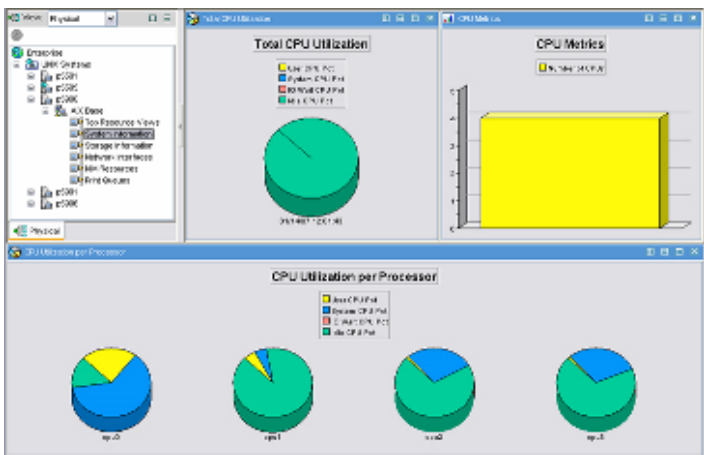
Views: Physical

Enterprise
UNIX Systems
p550
p595
p590
AIX Base
Top Resource Views
System Information
Storage Information
Network Interfaces
Misc Resources
Print Queues
p550
p590

Physical

Total CPU Utilization

Total CPU Utilization

User CPU Pct
System CPU Pct
IO Wait CPU Pct
Idle CPU Pct

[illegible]

CPU Metrics

CPU Metrics

Number Of CPUs

5
4
3
2
1
0

CPU Utilization per Processor

CPU Utilization per Processor

User CPU Pct
System CPU Pct
IO Wait CPU Pct
Idle CPU Pct

cpu0
cpu1
cpu2
cpu3